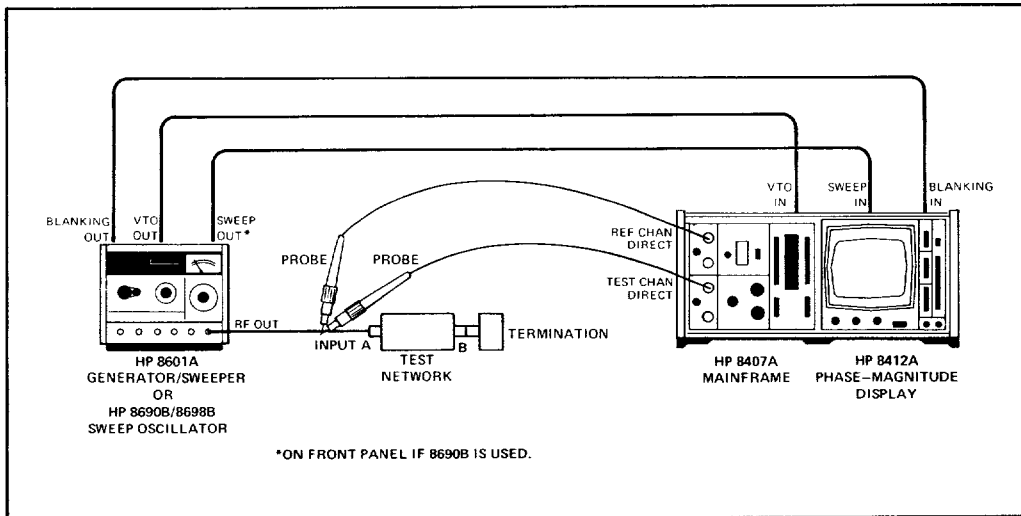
BLANKING OUT
VTO OUT
SWEEP OUT*
PROBE
PROBE
RF OUT
INPUT A
TEST NETWORK
B
TERMINATION
VTO IN
SWEEP IN
BLANKING IN
REF CHAN DIRECT
TEST CHAN DIRECT
HP 8601A GENERATOR/SWEEPER OR HP 8690B/8698B SWEEP OSCILLATOR
HP 8407A MAINFRAME
HP 8412A PHASE–MAGNITUDE DISPLAY
*ON FRONT PANEL IF 8690B IS USED.